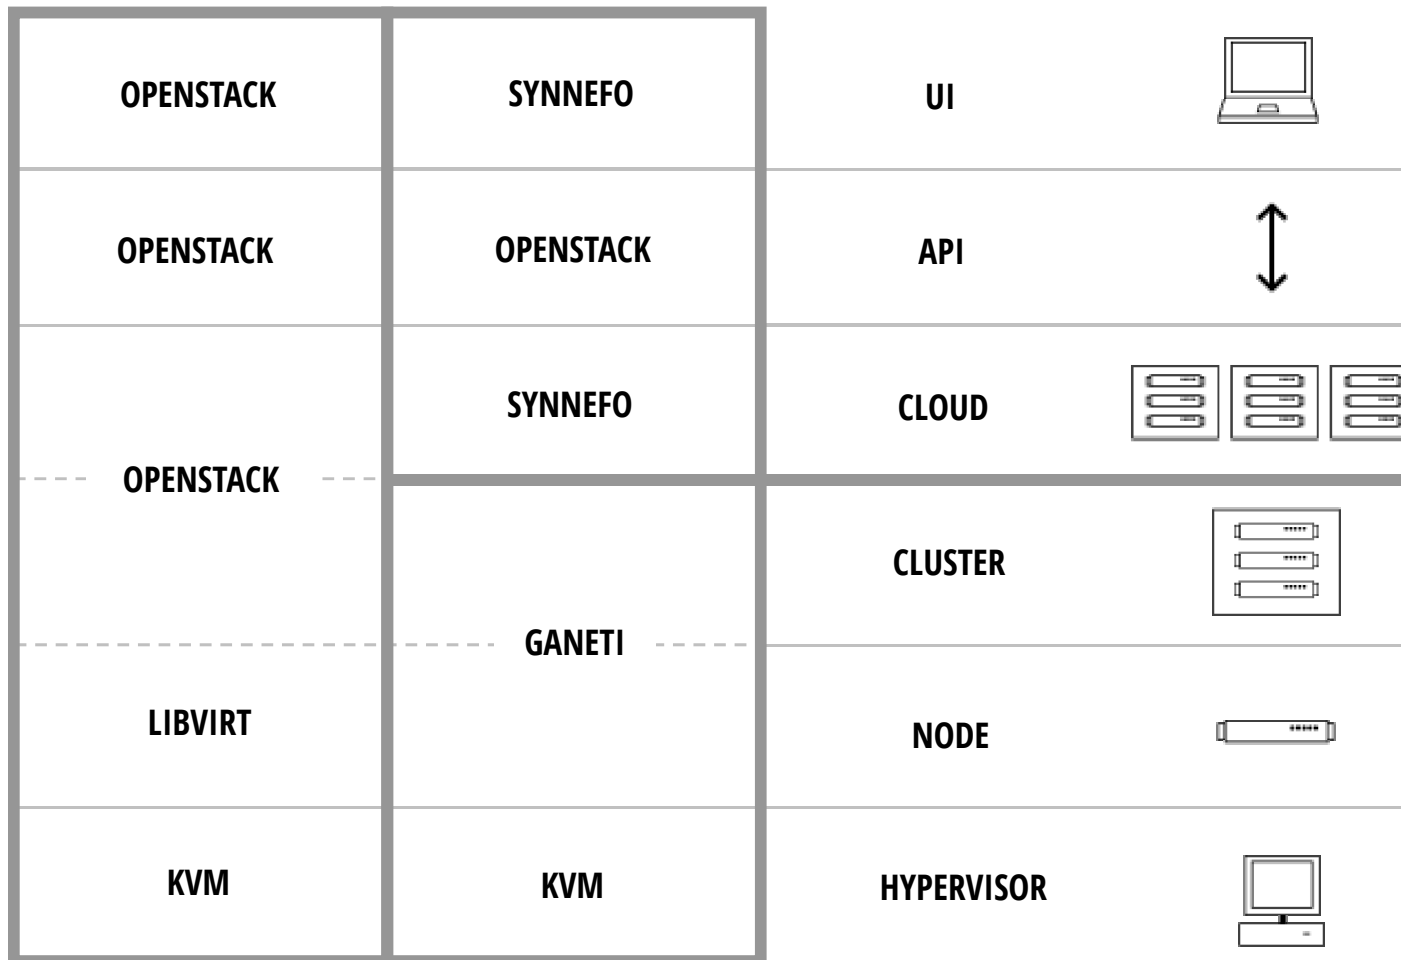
| | | |
|---|---|---|
| OPENSTACK | SYNNEFO | UI |
| OPENSTACK | OPENSTACK | API |
| OPENSTACK | SYNNEFO | CLOUD |
| OPENSTACK | GANETI | CLUSTER |
| LIBVIRT | GANETI | NODE |
| KVM | KVM | HYPERVISOR |